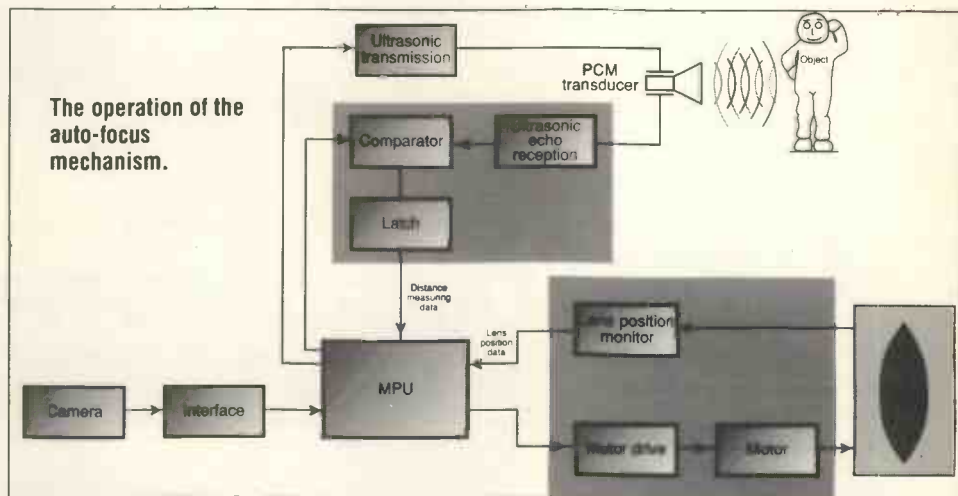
The operation of the auto-focus mechanism.

Ultrasonic transmission

PCM transducer

Object

Comparator

Ultrasonic echo reception

Latch

Distance measuring data

Lens position data

Lens position monitor

MPU

Camera

Interface

Motor drive

Motor